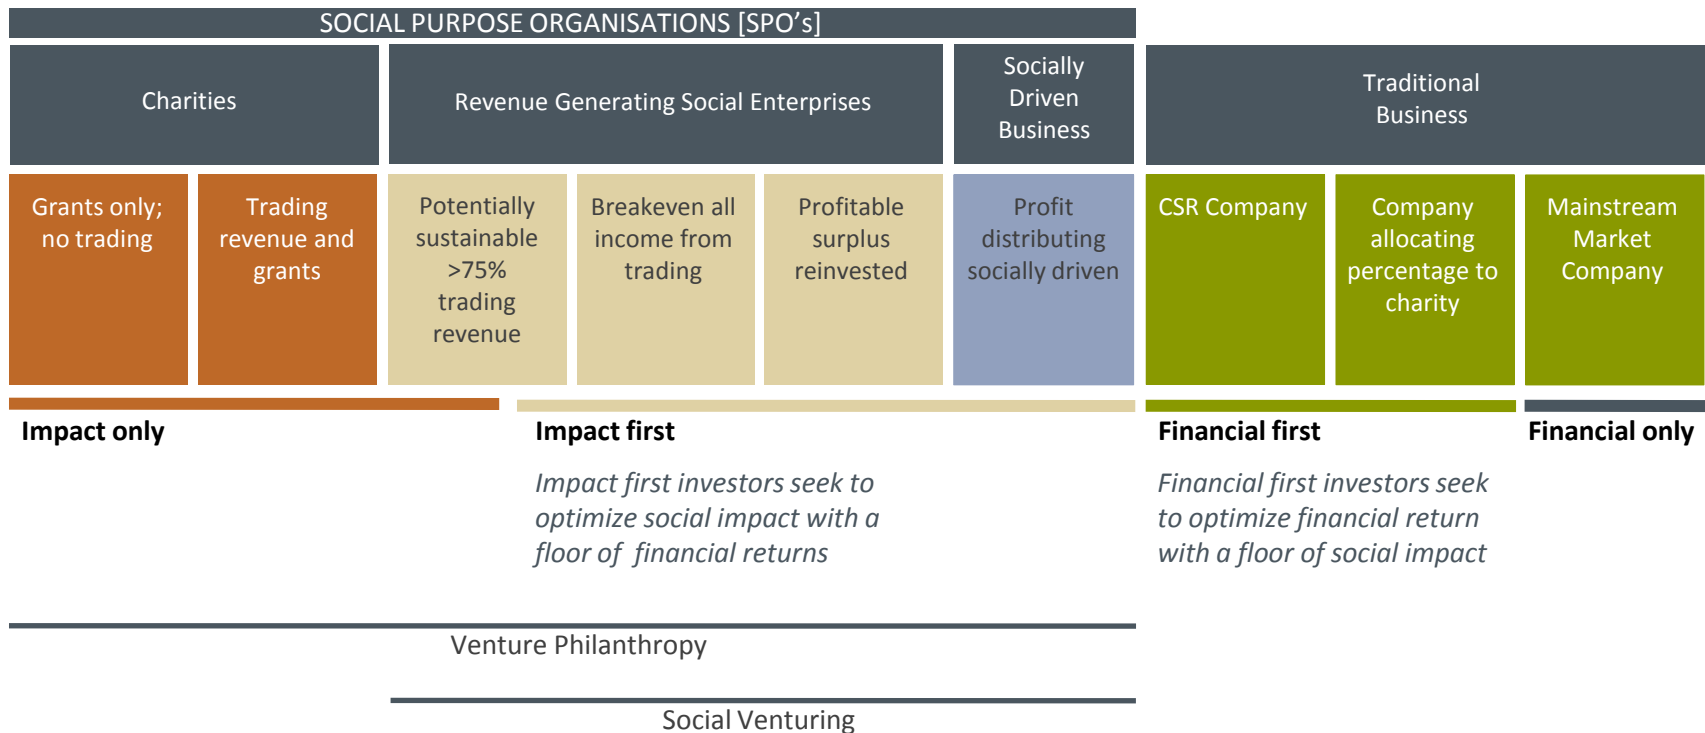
SOCIAL PURPOSE ORGANISATIONS [SPO's]

Charities

Revenue Generating Social Enterprises

Socially Driven Business

Traditional Business

Grants only; no trading

Trading revenue and grants

Potentially sustainable >75% trading revenue

Breakeven all income from trading

Profitable surplus reinvested

Profit distributing socially driven

CSR Company

Company allocating percentage to charity

Mainstream Market Company

**Impact only**

**Impact first**

*Impact first investors seek to optimize social impact with a floor of financial returns*

**Financial first**

*Financial first investors seek to optimize financial return with a floor of social impact*

**Financial only**

Venture Philanthropy

Social Venturing